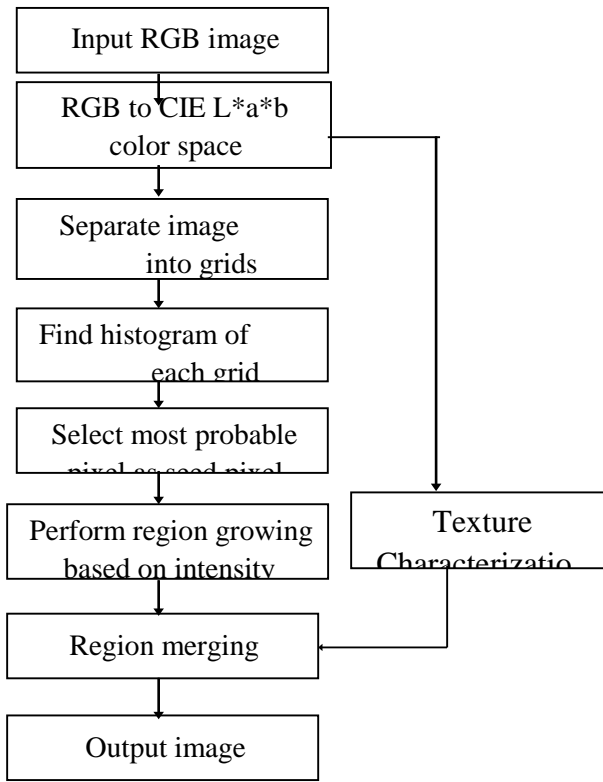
Input RGB image

RGB to CIE L*a*b color space

Separate image into grids

Find histogram of each grid

Select most probable pixel as seed pixel

Perform region growing based on intensity

Texture Characterizatio

Region merging

Output image